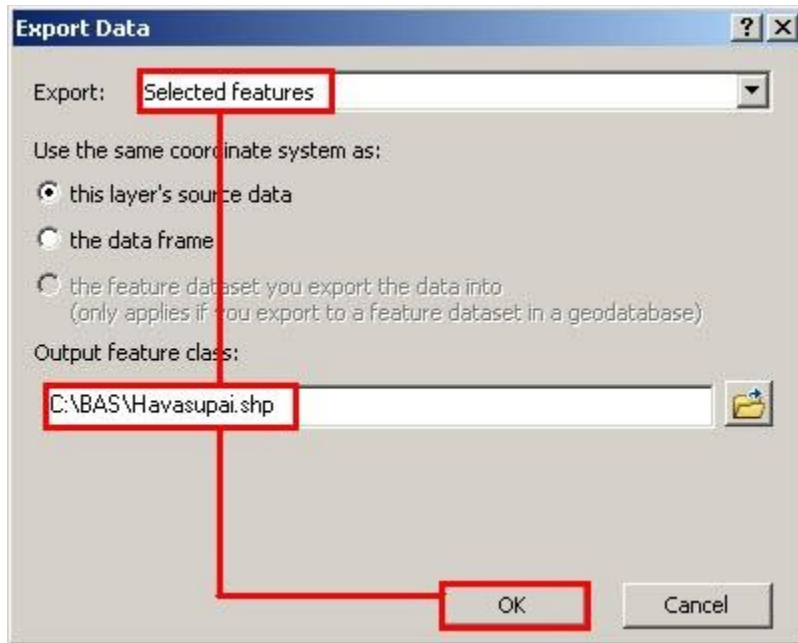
Export Data

?

Export: Selected features

Use the same coordinate system as:

this layer's source data

the data frame

the feature dataset you export the data into (only applies if you export to a feature dataset in a geodatabase)

Output feature class:

C:\BAS\Havasupai.shp

OK

Cancel